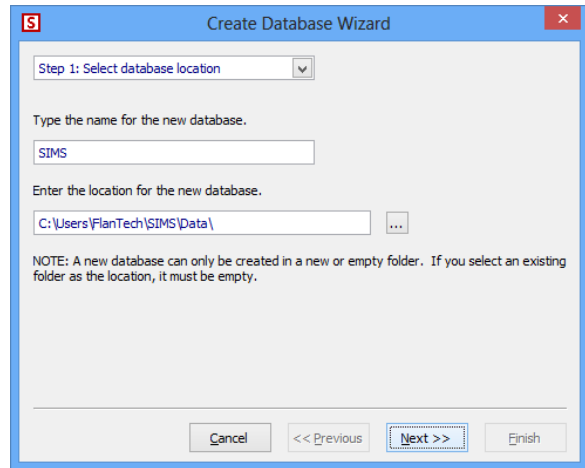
S

Create Database Wizard

Step 1: Select database location

Type the name for the new database.

SIMS

Enter the location for the new database.

C:\Users\FlanTech\SIMS\Data\

...

NOTE: A new database can only be created in a new or empty folder. If you select an existing folder as the location, it must be empty.

Cancel

<< Previous

Next >>

Finish